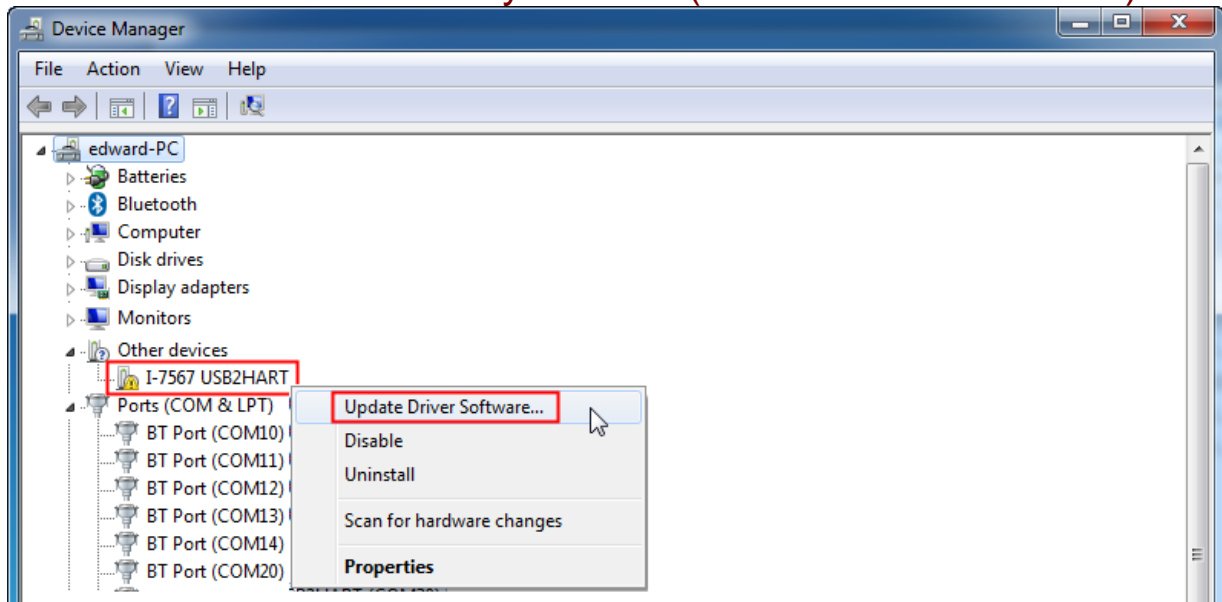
Device Manager

File Action View Help

edward-PC
Batteries
Bluetooth
Computer
Disk drives
Display adapters
Monitors
Other devices
I-7567 USB2HART
Ports (COM & LPT)
BT Port (COM10)
BT Port (COM11)
BT Port (COM12)
BT Port (COM13)
BT Port (COM14)
BT Port (COM20)

Update Driver Software...
Disable
Uninstall
Scan for hardware changes
Properties